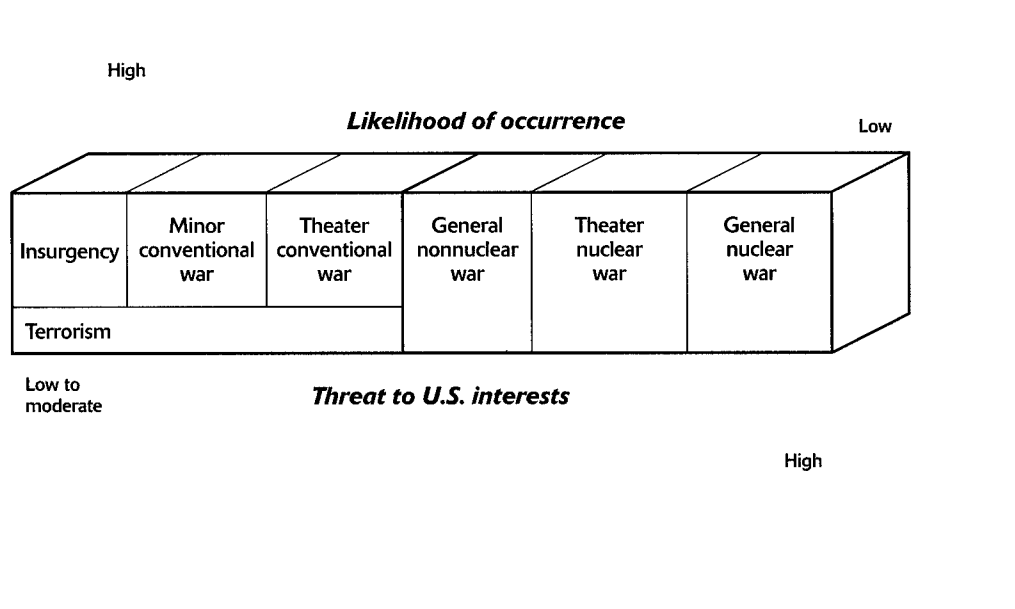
High

Likelihood of occurrence

Low

Insurgency

Minor conventional war

Theater conventional war

General nonnuclear war

Theater nuclear war

General nuclear war

Terrorism

Low to moderate

Threat to U.S. interests

High